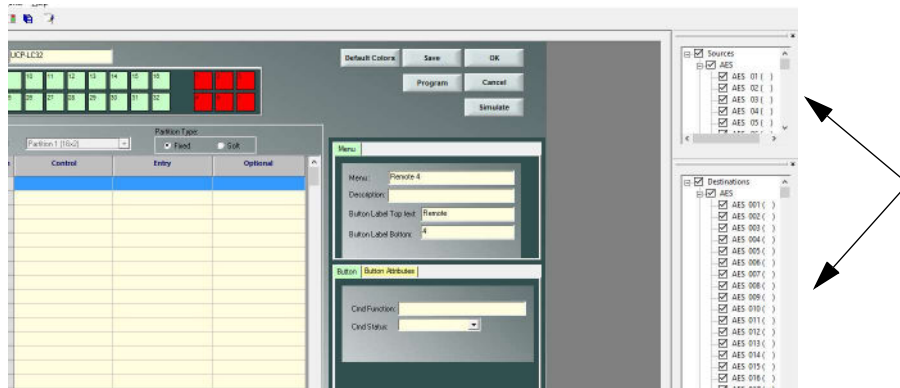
UCP-LC32

10 11 12 13 14 15 16
26 27 28 29 30 31 32

Default Colors Save OK
Program Cancel
Simulate

Partition 1 (16x2)
Partition Type:
Fixed Split

| Control | Entry | Optional |
|---|---|---|

Menu
Menu: Remote 4
Description:
Button Label Top text: Remote
Button Label Bottom: 4

Button Button Attributes
Cmd Function:
Cmd Status:

Sources
AES
AES 01 ( )
AES 02 ( )
AES 03 ( )
AES 04 ( )
AES 05 ( )

Destinations
AES
AES 001 ( )
AES 002 ( )
AES 003 ( )
AES 004 ( )
AES 005 ( )
AES 006 ( )
AES 007 ( )
AES 008 ( )
AES 009 ( )
AES 010 ( )
AES 011 ( )
AES 012 ( )
AES 013 ( )
AES 014 ( )
AES 015 ( )
AES 016 ( )